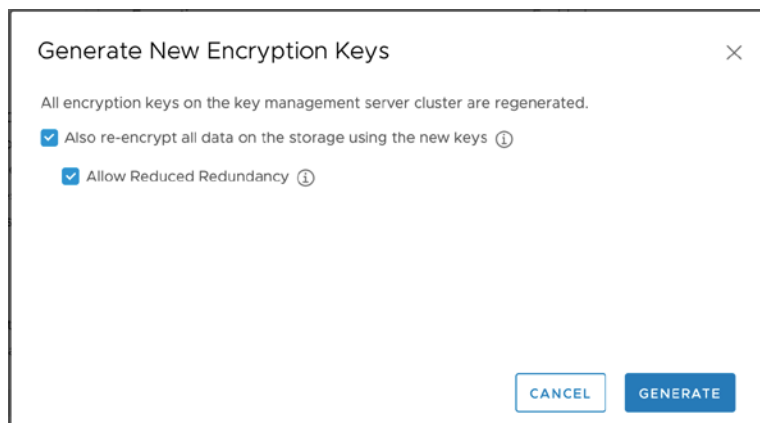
Generate New Encryption Keys

All encryption keys on the key management server cluster are regenerated.

Also re-encrypt all data on the storage using the new keys

Allow Reduced Redundancy

CANCEL GENERATE